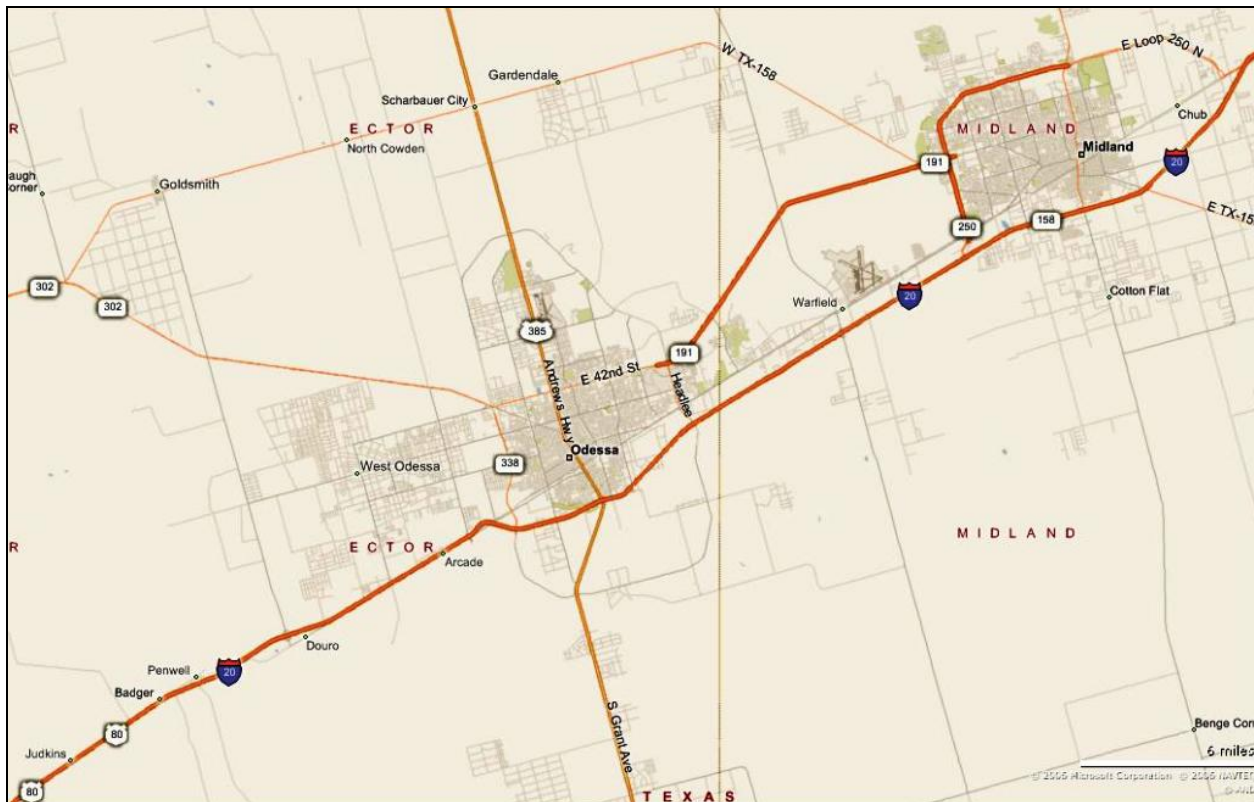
W TX-158
E Loop 250 N
Gardendale
Scharbauer City
R
E C T O R
North Cowden
MIDLAND
Midland
Chub
191
20
augh
orner
Goldsmith
250
158
E TX-15
302
302
Warfield
20
Cotton Flat
385
191
E 42nd St
Andrews Hwy
Headlee
Odessa
West Odessa
338
MIDLAND
R
E C T O R
Arcade
Douro
Penwell
20
Badger
80
Judkins
80
S Grant Ave
T E X A S
Benge Co
6 miles
© 2006 Microsoft Corporation © 2006 NAVTE